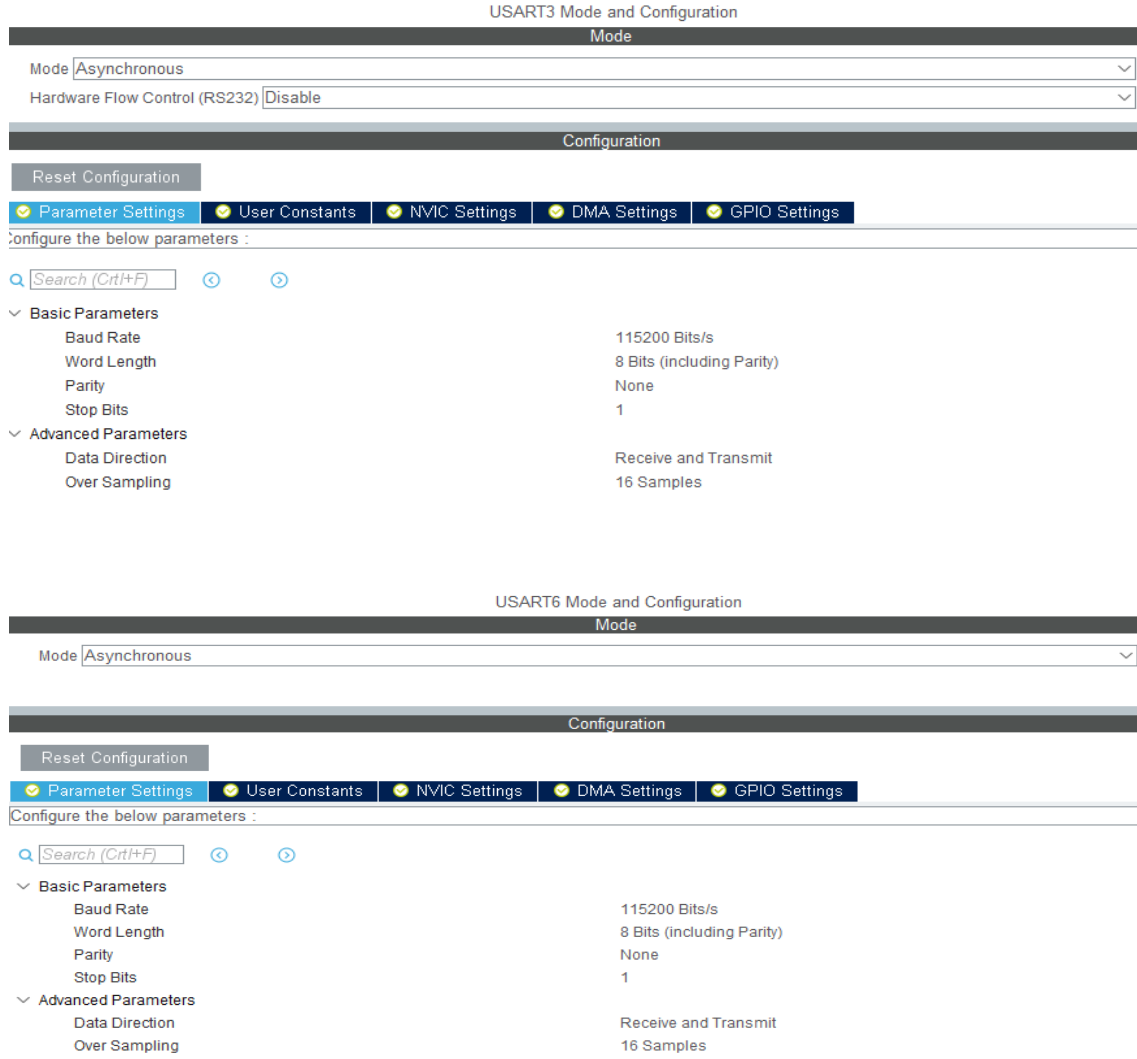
USART3 Mode and Configuration

Mode

Mode Asynchronous

Hardware Flow Control (RS232) Disable

Configuration

Reset Configuration

Parameter Settings | User Constants | NVIC Settings | DMA Settings | GPIO Settings

Configure the below parameters :

Search (Crtl+F)

Basic Parameters

Baud Rate 115200 Bits/s

Word Length 8 Bits (including Parity)

Parity None

Stop Bits 1

Advanced Parameters

Data Direction Receive and Transmit

Over Sampling 16 Samples

USART6 Mode and Configuration

Mode

Mode Asynchronous

Configuration

Reset Configuration

Parameter Settings | User Constants | NVIC Settings | DMA Settings | GPIO Settings

Configure the below parameters :

Search (Crtl+F)

Basic Parameters

Baud Rate 115200 Bits/s

Word Length 8 Bits (including Parity)

Parity None

Stop Bits 1

Advanced Parameters

Data Direction Receive and Transmit

Over Sampling 16 Samples